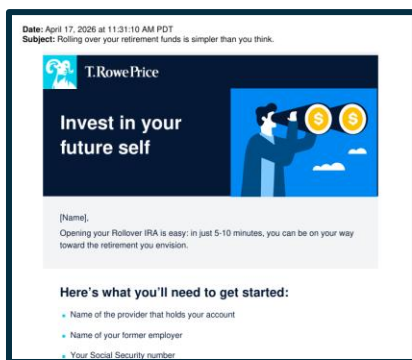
Date: April 17, 2026 at 11:31:10 AM PDT
Subject: Rolling over your retirement funds is simpler than you think.

T.RowePrice

Invest in your future self

[Name],

Opening your Rollover IRA is easy: in just 5-10 minutes, you can be on your way toward the retirement you envision.

Here's what you'll need to get started:

- Name of the provider that holds your account
- Name of your former employer
- Your Social Security number